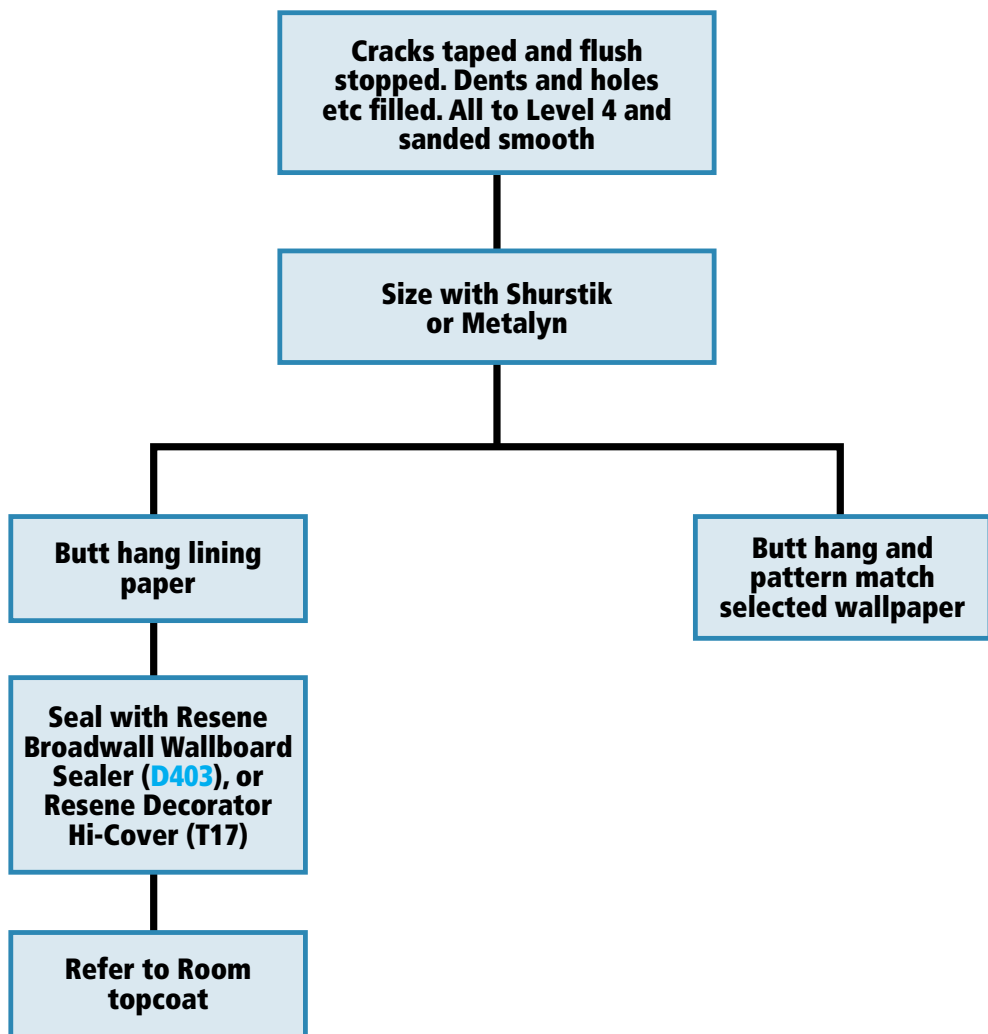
Cracks taped and flush stopped. Dents and holes etc filled. All to Level 4 and sanded smooth

Size with Shurstik or Metalyn

Butt hang lining paper

Butt hang and pattern match selected wallpaper

Seal with Resene Broadwall Wallboard Sealer (D403), or Resene Decorator Hi-Cover (T17)

Refer to Room topcoat